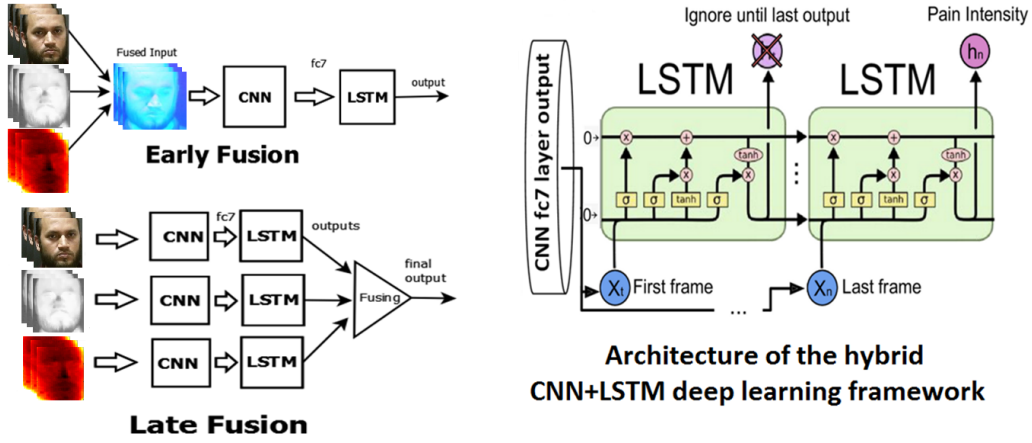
Fused Input

fc7

CNN

LSTM

output

Early Fusion

CNN

fc7

LSTM

outputs

CNN

LSTM

Fusing

final output

CNN

LSTM

Late Fusion

Ignore until last output

Pain Intensity

$h_n$

CNN fc7 layer output

LSTM

LSTM

0

0

x

+

x

tanh

x

σ

σ

tanh

σ

x

+

x

tanh

x

σ

σ

tanh

σ

$X_t$

First frame

...

$X_n$

Last frame

Architecture of the hybrid CNN+LSTM deep learning framework